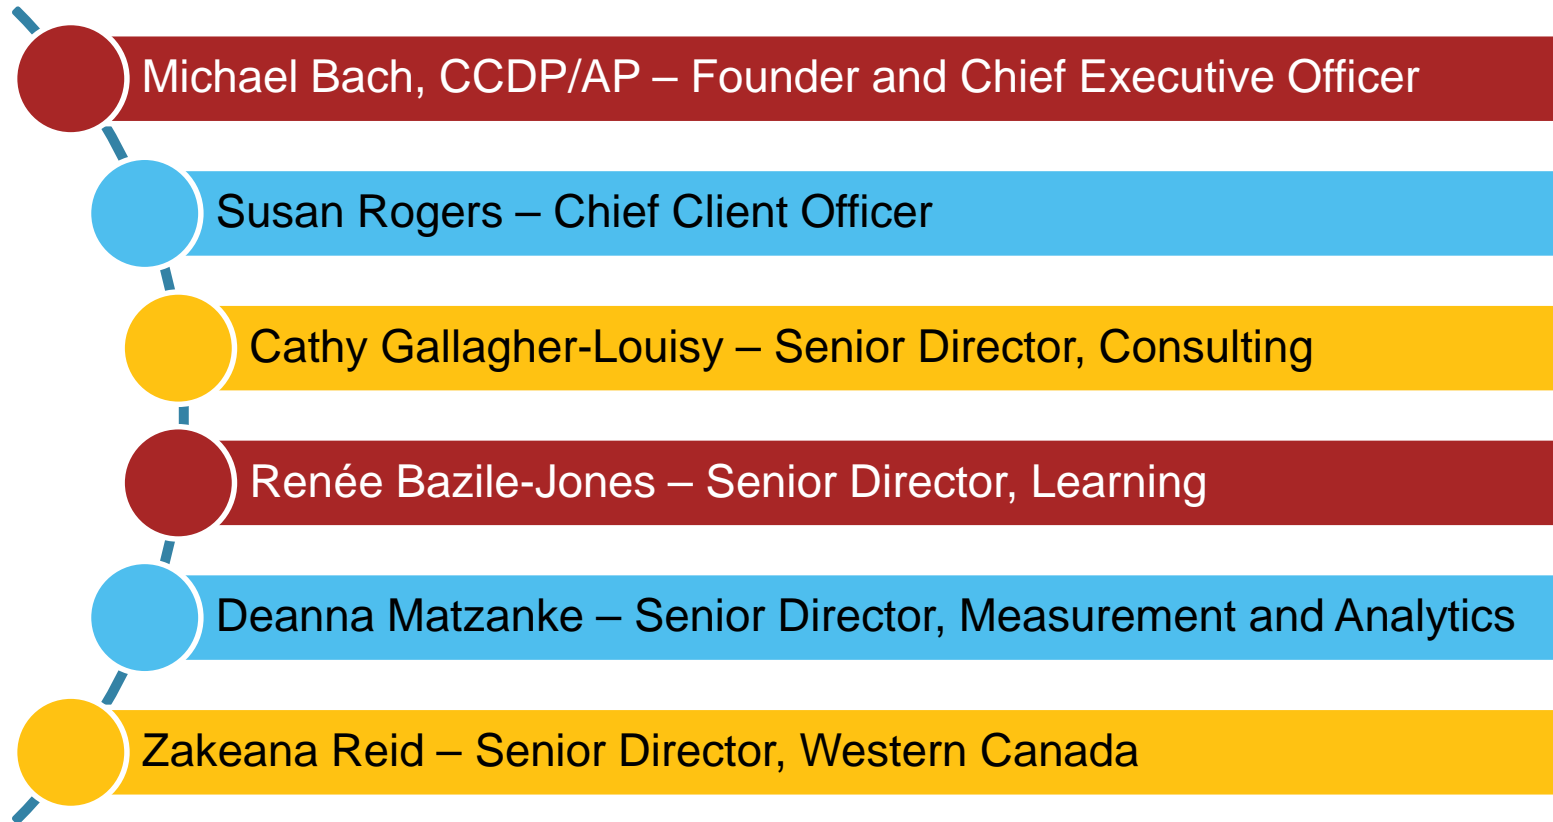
Michael Bach, CCDP/AP – Founder and Chief Executive Officer

Susan Rogers – Chief Client Officer

Cathy Gallagher-Louisy – Senior Director, Consulting

Renée Bazile-Jones – Senior Director, Learning

Deanna Matzanke – Senior Director, Measurement and Analytics

Zakeana Reid – Senior Director, Western Canada